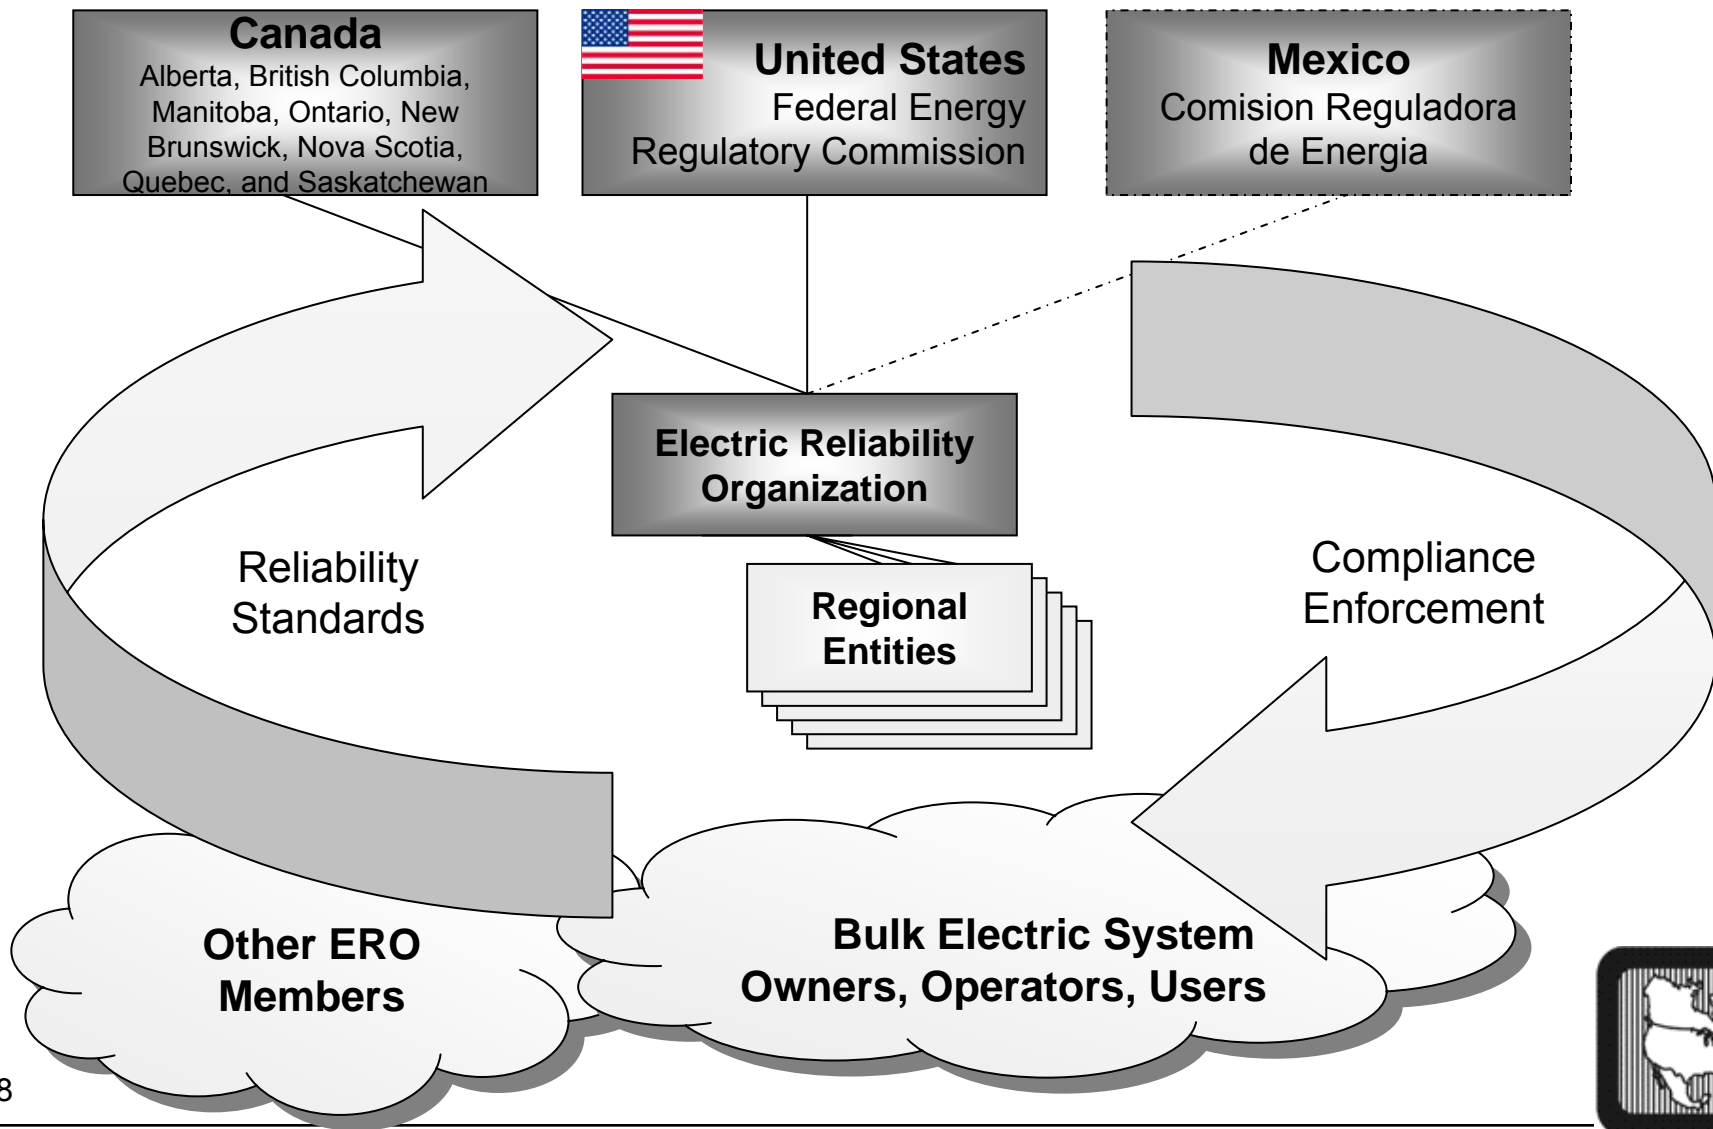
Canada
Alberta, British Columbia, Manitoba, Ontario, New Brunswick, Nova Scotia, Quebec, and Saskatchewan

United States
Federal Energy Regulatory Commission

Mexico
Comision Reguladora de Energia

Electric Reliability Organization

Regional Entities

Reliability Standards

Compliance Enforcement

Other ERO Members

Bulk Electric System Owners, Operators, Users

8